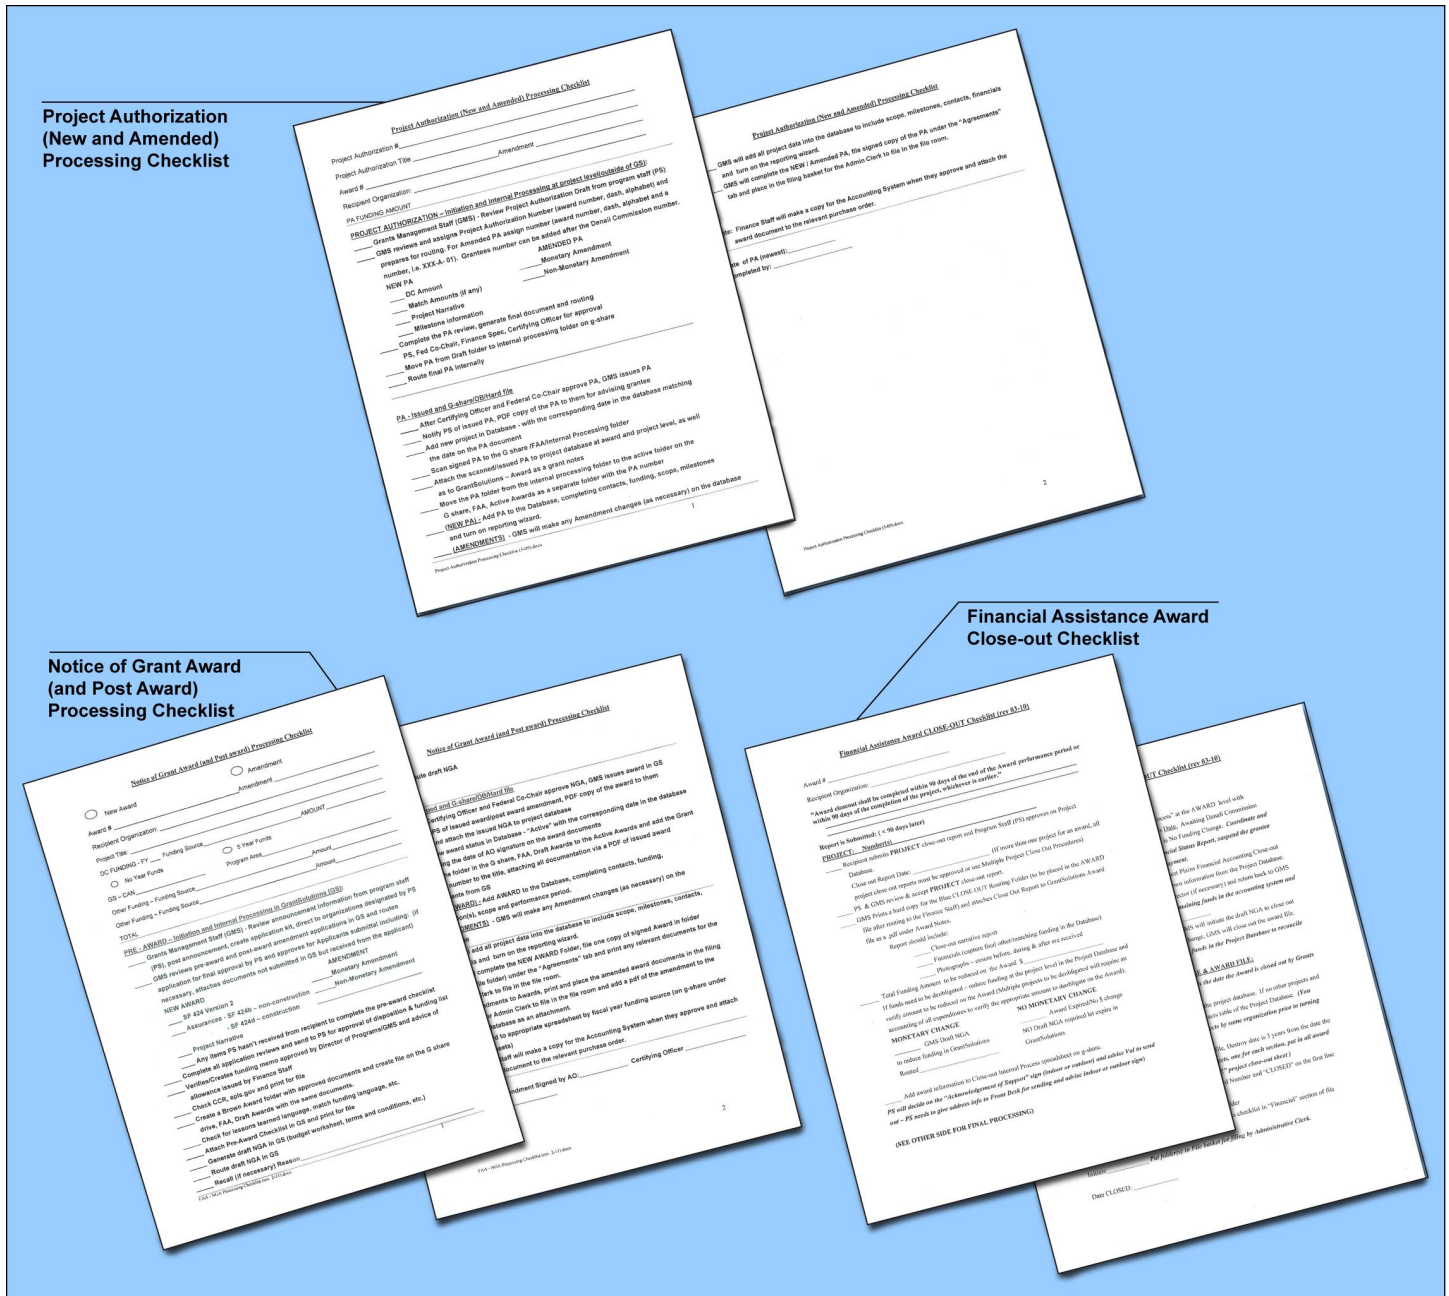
Project Authorization (New and Amended) Processing Checklist

Project Authorization (New and Amended) Processing Checklist

Project Authorization #
Project Authorization Title
Amendment
Award #
Recipient Organization:
PA FUNDING AMOUNT

PROJECT AUTHORIZATION – Initiation and Internal Processing at project level(outside of GS):
___ Grants Management Staff (GMS) - Review Project Authorization Draft from program staff (PS)
___ GMS reviews and assigns Project Authorization Number (award number, dash, alphabet) and prepares for routing. For Amended PA assign number (award number, dash, alphabet and a number, i.e. XXX-A- 01). Grantees number can be added after the Denali Commission number.
NEW PA
___ DC Amount
___ Match Amounts (if any)
___ Project Narrative
___ Milestone information
AMENDED PA
___ Monetary Amendment
___ Non-Monetary Amendment
___ Complete the PA review, generate final document and routing
___ PS, Fed Co-Chair, Finance Spec, Certifying Officer for approval
___ Move PA from Draft folder to internal processing folder on g-share
___ Route final PA internally

PA - issued and G-share/DB/Hard file
___ After Certifying Officer and Federal Co-Chair approve PA, GMS issues PA
___ Notify PS of issued PA, PDF copy of the PA to them for advising grantee
___ Add new project in Database - with the corresponding date in the database matching the date on the PA document
___ Scan signed PA to the G share /FAA/Internal Processing folder
___ Attach the scanned/issued PA to project database at award and project level, as well as to GrantSolutions - Award as a grant notes
___ Move the PA folder from the internal processing folder to the active folder on the G share, FAA, Active Awards as a separate folder with the PA number
___ (NEW PA) - Add PA to the Database, completing contacts, funding, scope, milestones and turn on reporting wizard.
___ (AMENDMENTS) - GMS will make any Amendment changes (as necessary) on the database

Project Authorization Processing Checklist (3-09).docx
1

Project Authorization (New and Amended) Processing Checklist

GMS will add all project data into the database to include scope, milestones, contacts, financials and turn on the reporting wizard.
GMS will complete the NEW / Amended PA, file signed copy of the PA under the "Agreements" tab and place in the filing basket for the Admin Clerk to file in the file room.

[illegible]te: Finance Staff will make a copy for the Accounting System when they approve and attach the award document to the relevant purchase order.

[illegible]te of PA (newest): ___
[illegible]mpleted by: ___

2
Project Authorization Processing Checklist (3-09).docx

Financial Assistance Award Close-out Checklist

Notice of Grant Award (and Post Award) Processing Checklist

Notice of Grant Award (and Post award) Processing Checklist

New Award
Amendment
Award #
Amendment
Recipient Organization:
Project Title:
AMOUNT
DC FUNDING - FY ___ Funding Source
5 Year Funds
Program Area
Amount
No Year Funds
Amount
GS – CAN
Other Funding – Funding Source
Other Funding – Funding Source
TOTAL

PRE - AWARD – Initiation and Internal Processing in GrantSolutions (GS):
___ Grants Management Staff (GMS) - Review announcement information from program staff (PS), post announcement, create application kit, direct to organizations designated by PS
___ GMS reviews pre-award and post-award amendment applications in GS and routes application for final approval by PS and approves for Applicants submittal including: (if necessary, attaches documents not submitted in GS but received from the applicant)
NEW AWARD
___ SF 424 Version 2
___ Assurances - SF 424b – non-construction
___ - SF 424d – construction
AMENDMENT
___ Monetary Amendment
___ Non-Monetary Amendment
___ Project Narrative
___ Any items PS hasn't received from recipient to complete the pre-award checklist
___ Complete all application reviews and send to PS for approval of disposition & funding list
___ Verifies/Creates funding memo approved by Director of Programs/GMS and advice of allowance issued by Finance Staff
___ Check CCR, epls.gov and print for file
___ Create a Brown Award folder with approved documents and create file on the G share drive, FAA, Draft Awards with the same documents.
___ Check for lessons learned language, match funding language, etc.
___ Attach Pre-Award Checklist in GS and print for file
___ Generate draft NGA in GS (budget worksheet, terms and conditions, etc.)
___ Route draft NGA in GS
___ Recall (if necessary) Reason
FAA - NGA Processing Checklist (rev. 3-11).docx
1

Notice of Grant Award (and Post award) Processing Checklist

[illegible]ute draft NGA

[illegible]ued and G-share/DB/Hard file
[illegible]ertifying Officer and Federal Co-Chair approve NGA, GMS issues award in GS
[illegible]PS of issued award/post award amendment, PDF copy of the award to them
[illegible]nd attach the issued NGA to project database
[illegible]nd award status in Database - "Active" with the corresponding date in the database
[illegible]g the date of AO signature on the award documents
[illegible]e folder in the G share, FAA, Draft Awards to the Active Awards and add the Grant
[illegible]umber to the title, attaching all documentation via a PDF of issued award
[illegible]nts from GS
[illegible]WARD) - Add AWARD to the Database, completing contacts, funding,
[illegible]n(s), scope and performance period.
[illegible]MENTS) - GMS will make any Amendment changes (as necessary) on the
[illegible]
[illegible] add all project data into the database to include scope, milestones, contacts,
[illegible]s and turn on the reporting wizard.
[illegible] complete the NEW AWARD Folder, file one copy of signed Award in folder
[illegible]e folder) under the "Agreements" tab and print any relevant documents for the
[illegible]lerks to file in the file room.
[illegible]ments to Awards, print and place the amended award documents in the filing
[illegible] Admin Clerk to file in the file room and add a pdf of the amendment to the
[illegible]atabase as an attachment.
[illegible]d to appropriate spreadsheet by fiscal year funding source (on g-share under
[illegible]eets)
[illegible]taff will make a copy for the Accounting System when they approve and attach
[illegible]ocument to the relevant purchase order.
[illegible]ndment Signed by AO: ___ Certifying Officer
FAA - NGA Processing Checklist (rev. 3-11).docx
2

Financial Assistance Award CLOSE-OUT Checklist (rev 03-10)

Award #
Recipient Organization:
"Award closeout shall be completed within 90 days of the end of the Award performance period or within 90 days of the completion of the project, whichever is earlier."

Report is Submitted: ( < 90 days later)
PROJECT: ___ Number(s)
___ Recipient submits PROJECT close-out report and Program Staff (PS) approves on Project Database.
Close out Report Date: ___ (If more than one project for an award, all project close out reports must be approved or use Multiple Project Close Out Procedures)
___ PS & GMS review & accept PROJECT close-out report.
___ GMS Prints a hard copy for the Blue CLOSE OUT Routing Folder (to be placed in the AWARD file after routing to the Finance Staff) and attaches Close Out Report to GrantSolutions Award file as a .pdf under Award Notes.
Report should include:
___ Close-out narrative report
___ Financials (capture final other/matching funding in the Database)
___ Photographs – ensure before, during & after are received
___ Total Funding Amount to be reduced on the Award $ ___
If funds need to be deobligated – reduce funding at the project level in the Project Database and verify amount to be reduced on the Award (Multiple projects to be deobligated will require an accounting of all expenditures to verify the appropriate amount to deobligate on the Award).
MONETARY CHANGE
___ GMS Draft NGA to reduce funding in GrantSolutions
___ Routed
NO MONETARY CHANGE
___ Award Expired/No $ change
___ NO Draft NGA required let expire in GrantSolutions
___ Add award information to Close-out Internal Process spreadsheet on g-share.
PS will decide on the "Acknowledgement of Support" sign (indoor or outdoor) and advise Val to send out – PS needs to give address info to Front Desk for sending and advise indoor or outdoor sign)
(SEE OTHER SIDE FOR FINAL PROCESSING)

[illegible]UT Checklist (rev 03-10)

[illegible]ects" at the AWARD level with
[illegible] Date. Awaiting Denali Commission
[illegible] No Funding Change. Coordinate and
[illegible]cial Status Report, suspend the grantee
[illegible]pment.
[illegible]ce Plans Financial Accounting Close-out
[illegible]ce information from the Project Database.
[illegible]ector (if necessary) and return back to GMS
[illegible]aining funds in the accounting system and
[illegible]
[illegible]Ms will initiate the draft NGA to close out
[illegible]ange. GMS will close out the award file.
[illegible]funds in the Project Database to reconcile
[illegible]
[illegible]E & AWARD FILE:
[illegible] the date the Award is closed out by Grants
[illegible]
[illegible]e project database. If no other projects and
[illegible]ects table of the Project Database. (You
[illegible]cts by same organization prior to turning
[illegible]
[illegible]. Destroy date is 3 years from the date the
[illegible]ts, one for each section, put in all award
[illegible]" project close-out sheet )
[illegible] Number and "CLOSED" on the first line
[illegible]
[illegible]der
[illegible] checklists in "Financial" section of file
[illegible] Put folder(s) in File basket for filing by Administrative Clerk.
Initials: ___
Date CLOSED: ___